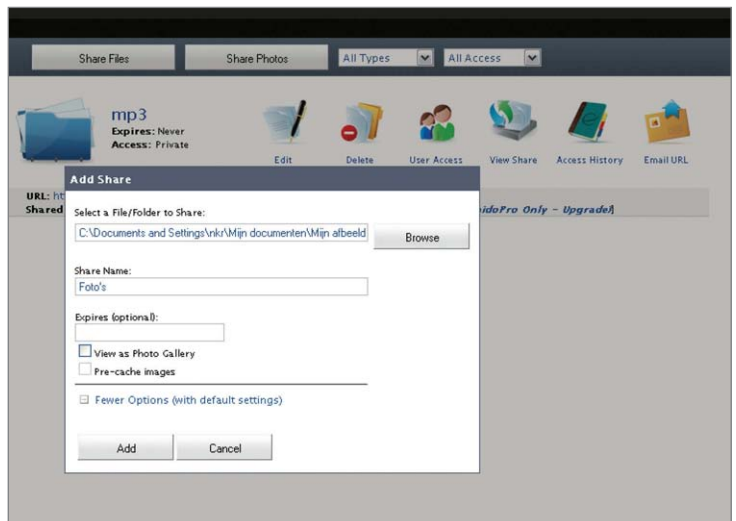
Share Files
Share Photos
All Types
All Access

mp3
Expires: Never
Access: Private

Edit
Delete
User Access
View Share
Access History
Email URL

URL: ht
Shared
idoPro Only - Upgrade!

Add Share

Select a File/Folder to Share:
C:\Documents and Settings\nkr\Mijn documenten\Mijn afbeeld
Browse

Share Name:
Foto's

Expires (optional):

View as Photo Gallery
Pre-cache images

Fewer Options (with default settings)

Add
Cancel